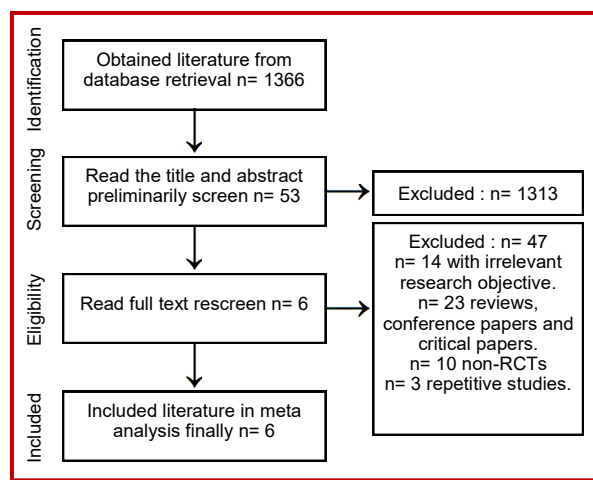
Identification

Obtained literature from database retrieval n= 1366

Screening

Read the title and abstract preliminarily screen n= 53

Excluded : n= 1313

Eligibility

Read full text rescreen n= 6

Excluded : n= 47
n= 14 with irrelevant research objective.
n= 23 reviews, conference papers and critical papers.
n= 10 non-RCTs
n= 3 repetitive studies.

Included

Included literature in meta analysis finally n= 6